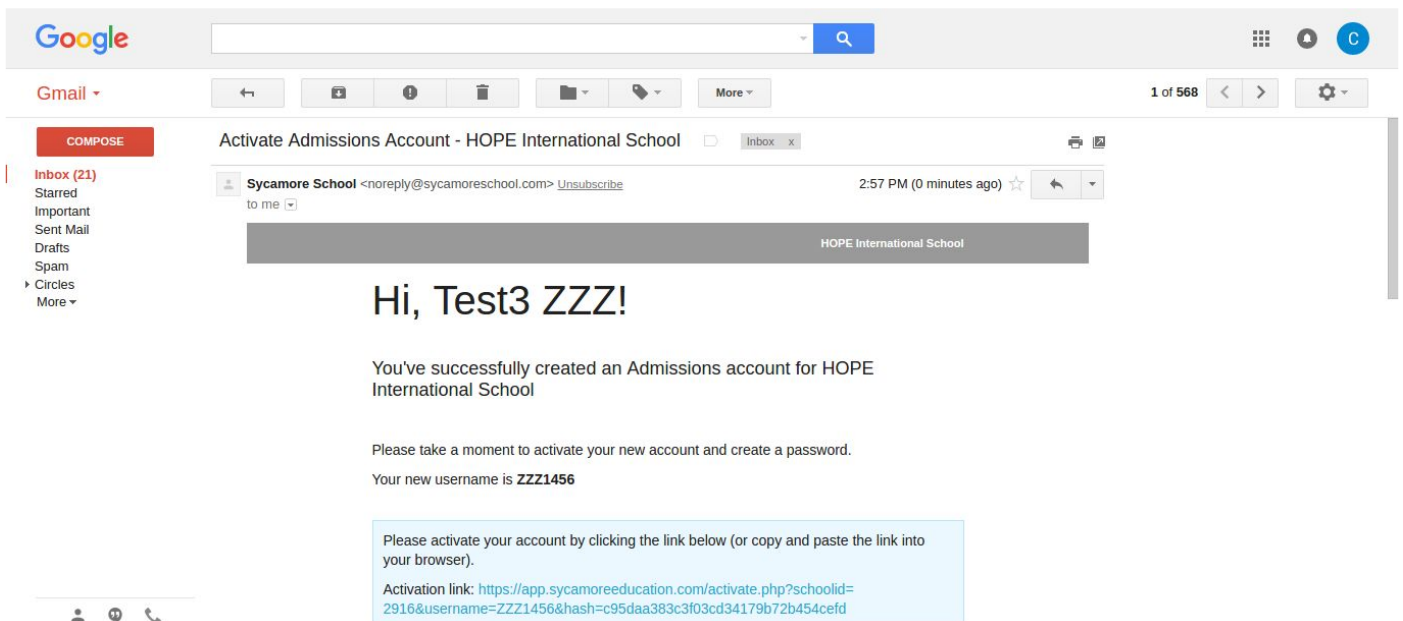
Google

C

Gmail ▾

More ▾

1 of 568

COMPOSE

Inbox (21)
Starred
Important
Sent Mail
Drafts
Spam
Circles
More ▾

Activate Admissions Account - HOPE International School

Inbox x

Sycamore School <noreply@sycamoreschool.com> Unsubscribe

to me

2:57 PM (0 minutes ago)

HOPE International School

Hi, Test3 ZZZ!

You've successfully created an Admissions account for HOPE International School

Please take a moment to activate your new account and create a password.

Your new username is **ZZZ1456**

Please activate your account by clicking the link below (or copy and paste the link into your browser).

Activation link: https://app.sycamoreeducation.com/activate.php?schoolid=2916&username=ZZZ1456&hash=c95daa383c3f03cd34179b72b454cefd